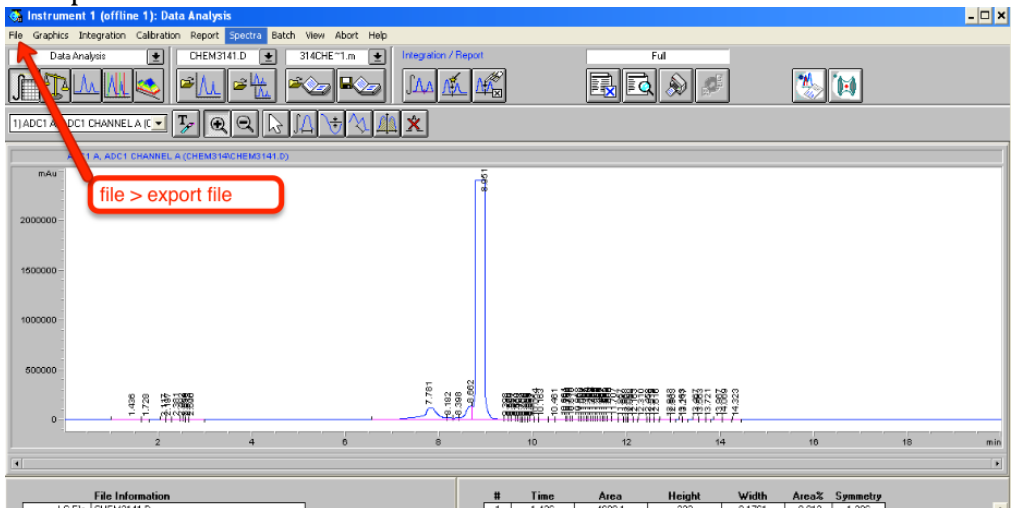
Instrument 1 (offline 1): Data Analysis

File Graphics Integration Calibration Report Spectra Batch View Abort Help

Data Analysis CHEM3141.D 314CHE~1.m Integration / Report Full

1) ADC1 A, ADC1 CHANNEL A (C

ADC1 A, ADC1 CHANNEL A (CHEM314\CHEM3141.D)

mAu

file > export file

2000000
1500000
1000000
500000
0

1.436 1.728 7.781 8.182 8.398 8.662 8.951 10.461 14.323 13.721

2 4 6 8 10 12 14 16 18 min

File Information

# Time Area Height Width Area% Symmetry